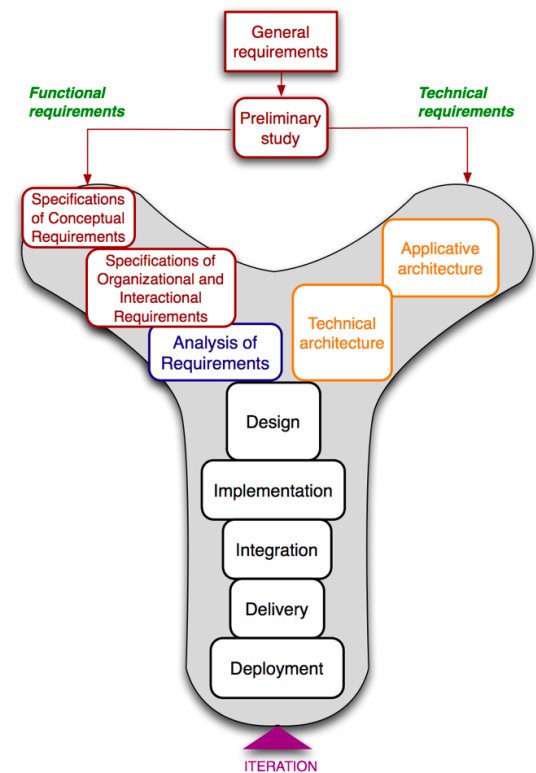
General requirements

Functional requirements

Technical requirements

Preliminary study

Specifications of Conceptual Requirements

Specifications of Organizational and Interactional Requirements

Analysis of Requirements

Applicative architecture

Technical architecture

Design

Implementation

Integration

Delivery

Deployment

ITERATION